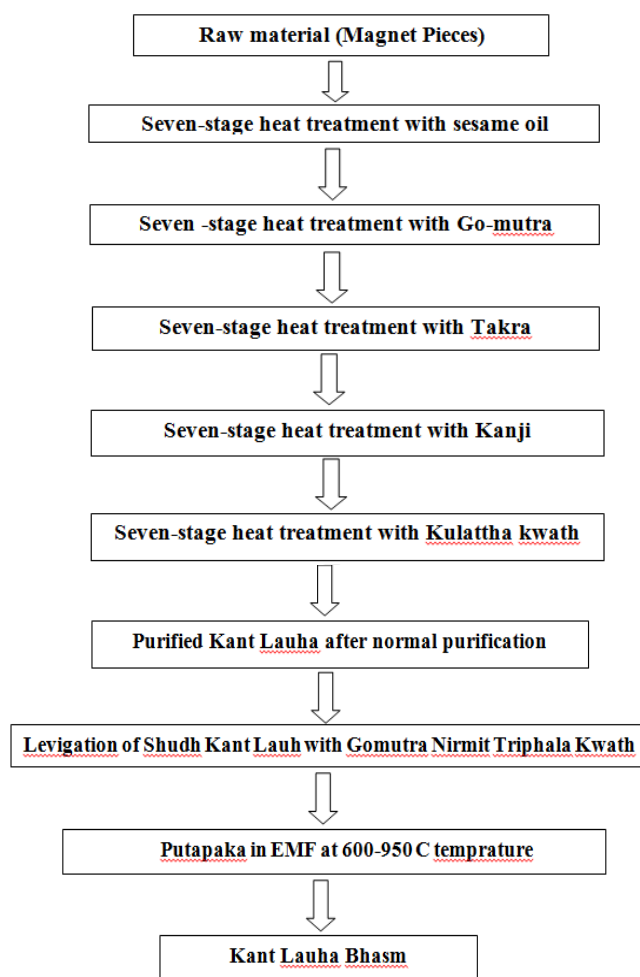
Raw material (Magnet Pieces)

Seven-stage heat treatment with sesame oil

Seven -stage heat treatment with Go-mutra

Seven-stage heat treatment with Takra

Seven-stage heat treatment with Kanji

Seven-stage heat treatment with Kulattha kwath

Purified Kant Lauha after normal purification

Levigation of Shudh Kant Lauh with Gomutra Nirmit Triphala Kwath

Putapaka in EMF at 600-950 C temprature

Kant Lauha Bhasm